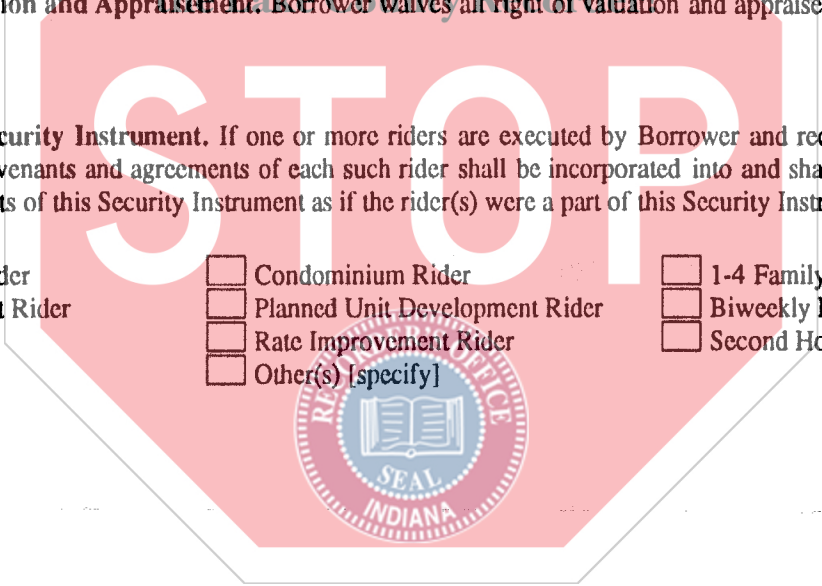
ion and Appraisement. Borrower waives all right of valuation and appraise

STOP

curity Instrument. If one or more riders are executed by Borrower and re venants and agreements of each such rider shall be incorporated into and sha ts of this Security Instrument as if the rider(s) were a part of this Security Instr

der
t Rider

☐ Condominium Rider
☐ Planned Unit Development Rider
☐ Rate Improvement Rider
☐ Other(s) [specify]

☐ 1-4 Family
☐ Biweekly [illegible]
☐ Second Ho

RECORDER'S OFFICE
SEAL
INDIANA